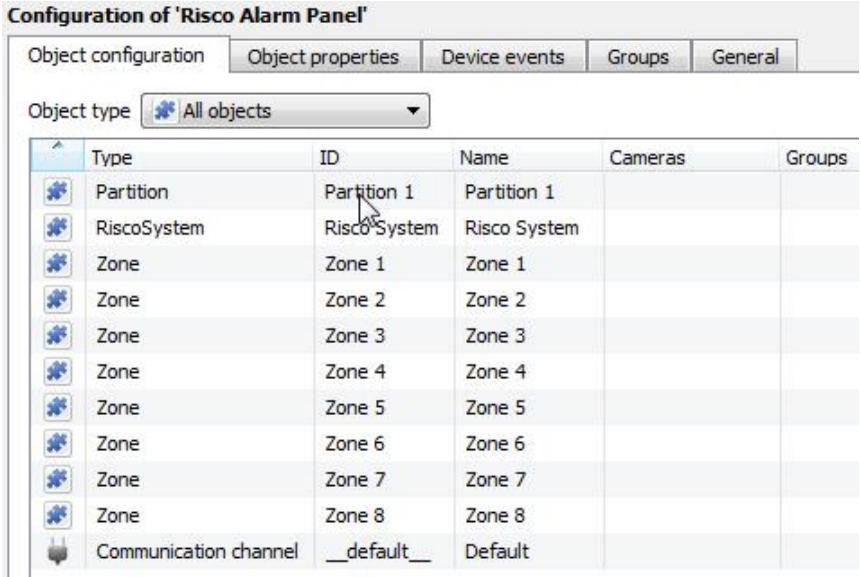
**Configuration of 'Risco Alarm Panel'**

Object configuration | Object properties | Device events | Groups | General

Object type: All objects

| | Type | ID | Name | Cameras | Groups |
|---|---|---|---|---|---|
| | Partition | Partition 1 | Partition 1 | | |
| | RiscoSystem | Risco System | Risco System | | |
| | Zone | Zone 1 | Zone 1 | | |
| | Zone | Zone 2 | Zone 2 | | |
| | Zone | Zone 3 | Zone 3 | | |
| | Zone | Zone 4 | Zone 4 | | |
| | Zone | Zone 5 | Zone 5 | | |
| | Zone | Zone 6 | Zone 6 | | |
| | Zone | Zone 7 | Zone 7 | | |
| | Zone | Zone 8 | Zone 8 | | |
| | Communication channel | \_\_default\_\_ | Default | | |